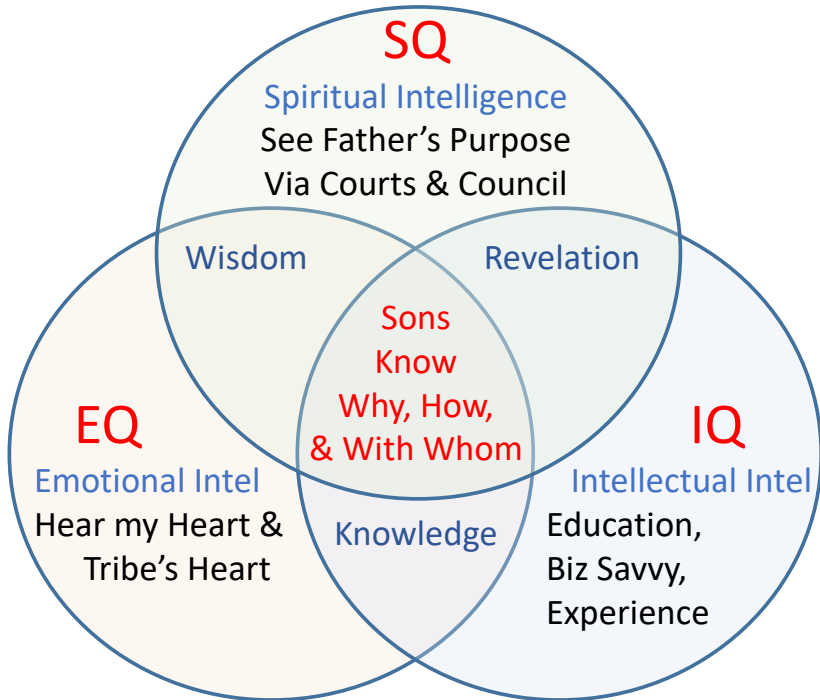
SQ
Spiritual Intelligence
See Father's Purpose
Via Courts & Council

Wisdom

Revelation

Sons
Know
Why, How,
& With Whom

EQ
Emotional Intel
Hear my Heart &
Tribe's Heart

IQ
Intellectual Intel
Education,
Biz Savvy,
Experience

Knowledge